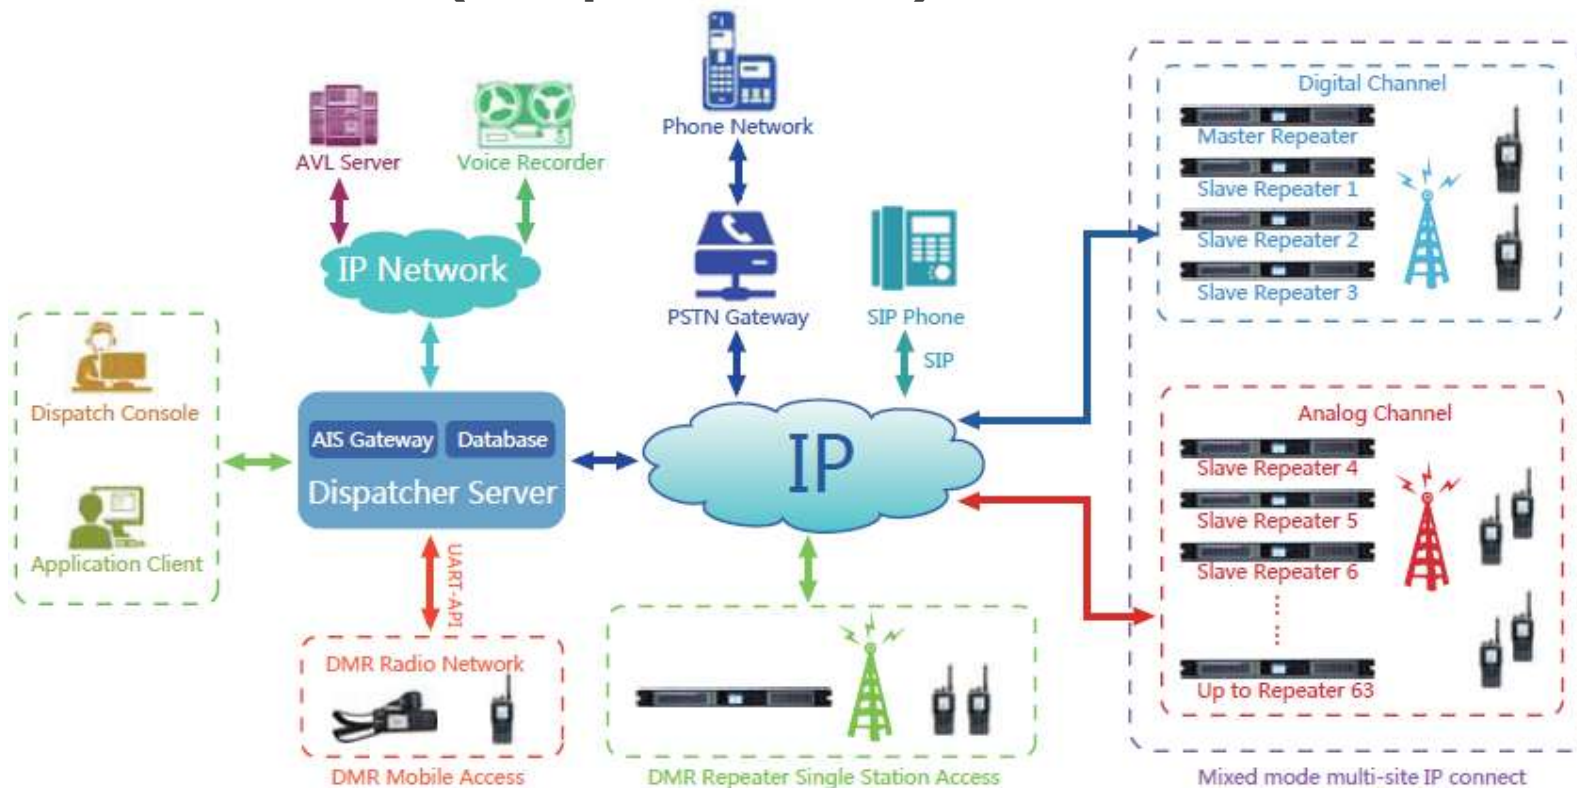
Phone Network

AVL Server

Voice Recorder

IP Network

PSTN Gateway

SIP Phone

SIP

Dispatch Console

Application Client

AIS Gateway

Database

Dispatcher Server

IP

UART-API

DMR Radio Network

DMR Mobile Access

DMR Repeater Single Station Access

Digital Channel

Master Repeater

Slave Repeater 1

Slave Repeater 2

Slave Repeater 3

Analog Channel

Slave Repeater 4

Slave Repeater 5

Slave Repeater 6

Up to Repeater 63

Mixed mode multi-site IP connect